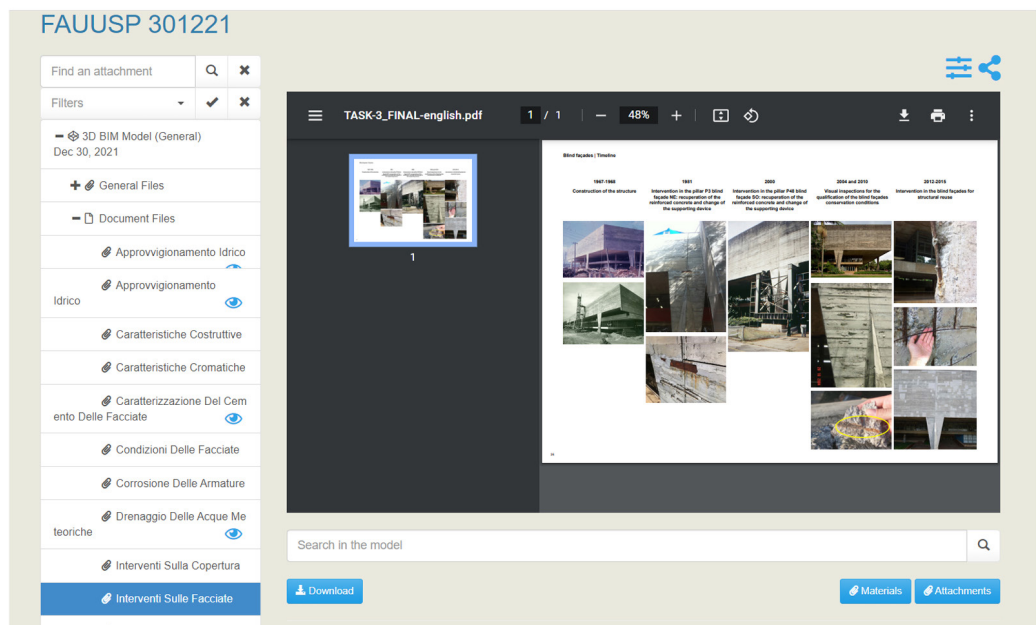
FAUUSP 301221

Find an attachment

Filters

3D BIM Model (General)
Dec 30, 2021

General Files

Document Files

Approvvigionamento Idrico

Approvvigionamento Idrico

Caratteristiche Costruttive

Caratteristiche Cromatiche

Caratterizzazione Del Cemento Delle Facciate

Condizioni Delle Facciate

Corrosione Delle Armature

Drenaggio Delle Acque Meteoriche

Interventi Sulla Copertura

Interventi Sulle Facciate

TASK-3_FINAL-english.pdf 1 / 1 — 48% +

1

Blind façades | Timeline

1967-1968
Construction of the structure

1981
Intervention in the pillar P3 blind façade NE: recuperation of the reinforced concrete and change of the supporting device

2000
Intervention in the pillar P48 blind façade SO: recuperation of the reinforced concrete and change of the supporting device

2004 and 2010
Visual inspections for the qualification of the blind façades conservation conditions

2012-2015
Intervention in the blind façades for structural reuse

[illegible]

Search in the model

Download

Materials

Attachments